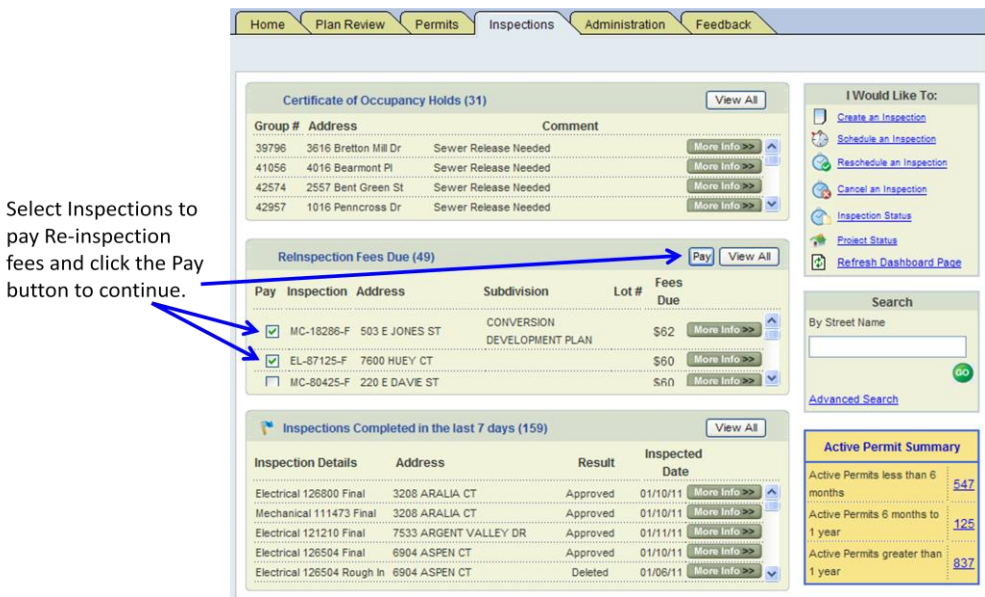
Home | Plan Review | Permits | Inspections | Administration | Feedback

Certificate of Occupancy Holds (31) View All

| Group # | Address | Comment | |
|---|---|---|---|
| 39796 | 3616 Bretton Mill Dr | Sewer Release Needed | More Info >> |
| 41056 | 4016 Bearmont Pl | Sewer Release Needed | More Info >> |
| 42574 | 2557 Bent Green St | Sewer Release Needed | More Info >> |
| 42957 | 1016 Penncross Dr | Sewer Release Needed | More Info >> |

Select Inspections to pay Re-inspection fees and click the Pay button to continue.

ReInspection Fees Due (49) Pay View All

| Pay | Inspection | Address | Subdivision | Lot # | Fees Due | |
|---|---|---|---|---|---|---|
| ☑ | MC-18286-F | 503 E JONES ST | CONVERSION DEVELOPMENT PLAN | | $62 | More Info >> |
| ☑ | EL-87125-F | 7600 HUEY CT | | | $60 | More Info >> |
| ☐ | MC-80425-F | 220 E DAVIE ST | | | $60 | More Info >> |

Inspections Completed in the last 7 days (159) View All

| Inspection Details | Address | Result | Inspected Date | |
|---|---|---|---|---|
| Electrical 126800 Final | 3208 ARALIA CT | Approved | 01/10/11 | More Info >> |
| Mechanical 111473 Final | 3208 ARALIA CT | Approved | 01/10/11 | More Info >> |
| Electrical 121210 Final | 7533 ARGENT VALLEY DR | Approved | 01/11/11 | More Info >> |
| Electrical 126504 Final | 6904 ASPEN CT | Approved | 01/10/11 | More Info >> |
| Electrical 126504 Rough In | 6904 ASPEN CT | Deleted | 01/06/11 | More Info >> |

I Would Like To:
Create an Inspection
Schedule an Inspection
Reschedule an Inspection
Cancel an Inspection
Inspection Status
Project Status
Refresh Dashboard Page

Search
By Street Name
GO
Advanced Search

Active Permit Summary

| | |
|---|---|
| Active Permits less than 6 months | 547 |
| Active Permits 6 months to 1 year | 125 |
| Active Permits greater than 1 year | 837 |